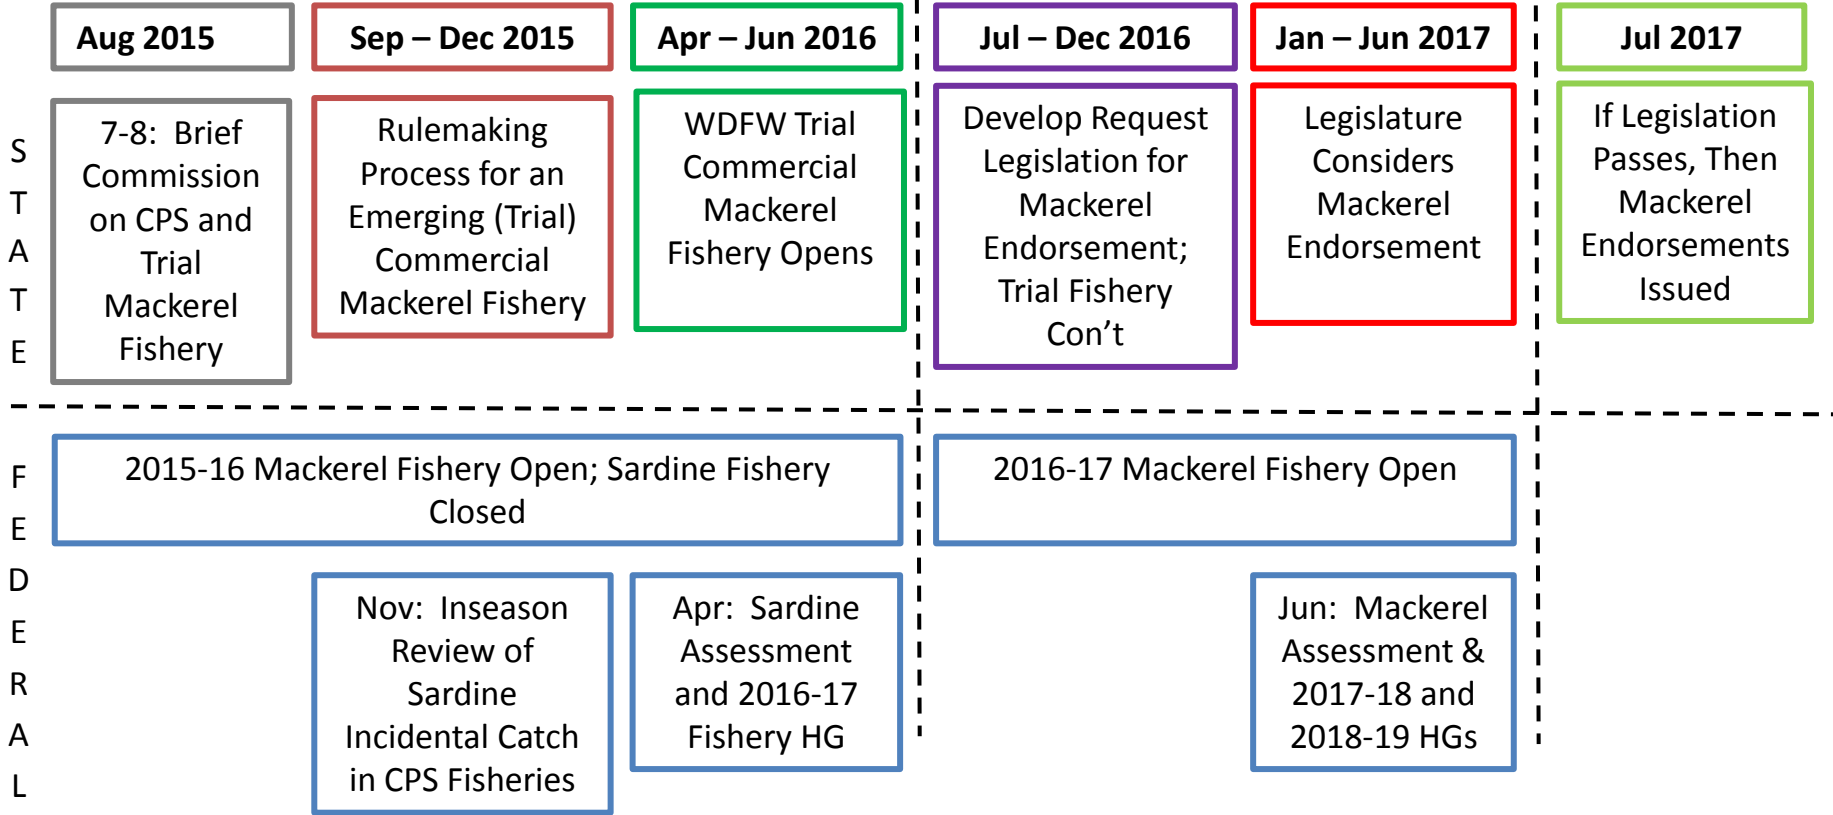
Aug 2015

Sep – Dec 2015

Apr – Jun 2016

Jul – Dec 2016

Jan – Jun 2017

Jul 2017

S T A T E

7-8: Brief Commission on CPS and Trial Mackerel Fishery

Rulemaking Process for an Emerging (Trial) Commercial Mackerel Fishery

WDFW Trial Commercial Mackerel Fishery Opens

Develop Request Legislation for Mackerel Endorsement; Trial Fishery Con't

Legislature Considers Mackerel Endorsement

If Legislation Passes, Then Mackerel Endorsements Issued

F E D E R A L

2015-16 Mackerel Fishery Open; Sardine Fishery Closed

2016-17 Mackerel Fishery Open

Nov: Inseason Review of Sardine Incidental Catch in CPS Fisheries

Apr: Sardine Assessment and 2016-17 Fishery HG

Jun: Mackerel Assessment & 2017-18 and 2018-19 HGs